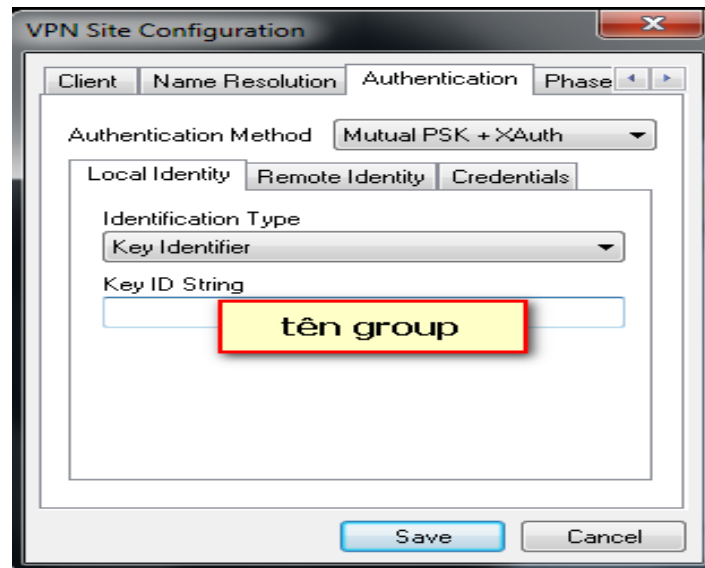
VPN Site Configuration

Client | Name Resolution | Authentication | Phase

Authentication Method | Mutual PSK + XAuth

Local Identity | Remote Identity | Credentials

Identification Type

Key Identifier

Key ID String

tên group

Save | Cancel